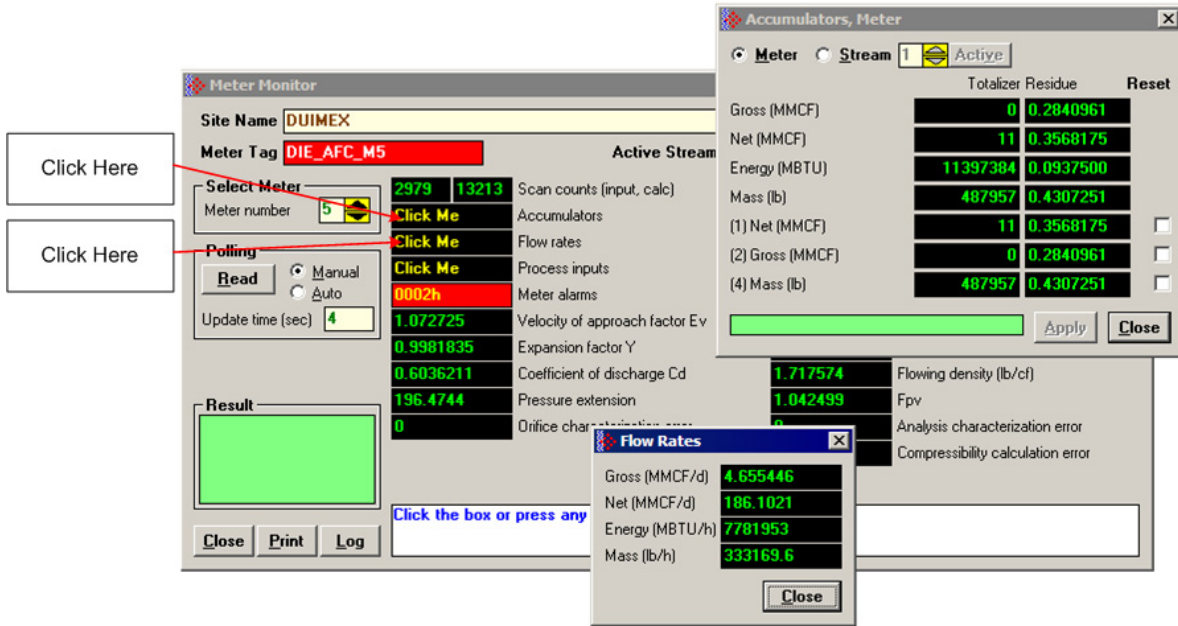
Click Here

Click Here

Meter Monitor

Site Name DUIMEX

Meter Tag DIE_AFC_M5

Active Stream

Select Meter

Meter number 5

Polling

Read

Manual

Auto

Update time (sec) 4

Result

Close Print Log

| | | |
|---|---|---|
| 2979 | 13213 | Scan counts (input, calc) |
| Click Me | | Accumulators |
| Click Me | | Flow rates |
| Click Me | | Process inputs |
| 0002h | | Meter alarms |
| 1.072725 | | Velocity of approach factor Ev |
| 0.9981835 | | Expansion factor Y |
| 0.6036211 | | Coefficient of discharge Cd |
| 196.4744 | | Pressure extension |
| 0 | | Orifice cha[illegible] error |

| | |
|---|---|
| 1.717574 | Flowing density (lb/cf) |
| 1.042499 | Fpv |
| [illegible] | Analysis characterization error |
| | Compressibility calculation error |

Click the box or press any

Accumulators, Meter

Meter Stream 1 Active

| | Totalizer | Residue | Reset |
|---|---|---|---|
| Gross (MMCF) | 0 | 0.2840961 | |
| Net (MMCF) | 11 | 0.3568175 | |
| Energy (MBTU) | 11397384 | 0.0937500 | |
| Mass (lb) | 487957 | 0.4307251 | |
| (1) Net (MMCF) | 11 | 0.3568175 | ☐ |
| (2) Gross (MMCF) | 0 | 0.2840961 | ☐ |
| (4) Mass (lb) | 487957 | 0.4307251 | ☐ |

Apply Close

Flow Rates

| | |
|---|---|
| Gross (MMCF/d) | 4.655446 |
| Net (MMCF/d) | 186.1021 |
| Energy (MBTU/h) | 7781953 |
| Mass (lb/h) | 333169.6 |

Close